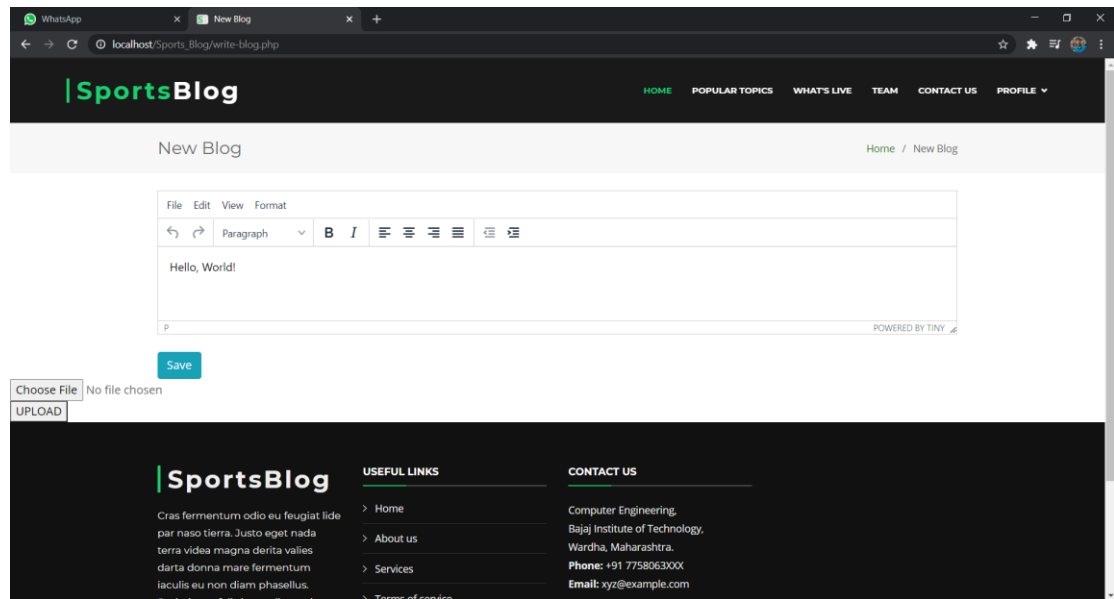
WhatsApp × New Blog × +

localhost/Sports_Blog/write-blog.php

SportsBlog

HOME POPULAR TOPICS WHAT'S LIVE TEAM CONTACT US PROFILE

New Blog

Home / New Blog

File Edit View Format

Paragraph B I

Hello, World!

P POWERED BY TINY

Save

Choose File No file chosen
UPLOAD

SportsBlog

Cras fermentum odio eu feugiat lide par naso tierra. Justo eget nada terra videa magna derita valies darta donna mare fermentum iaculis eu non diam phasellus. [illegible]

USEFUL LINKS

Home

About us

Services

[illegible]

CONTACT US

Computer Engineering,
Bajaj Institute of Technology,
Wardha, Maharashtra.
Phone: +91 7758063XXX
Email: xyz@example.com